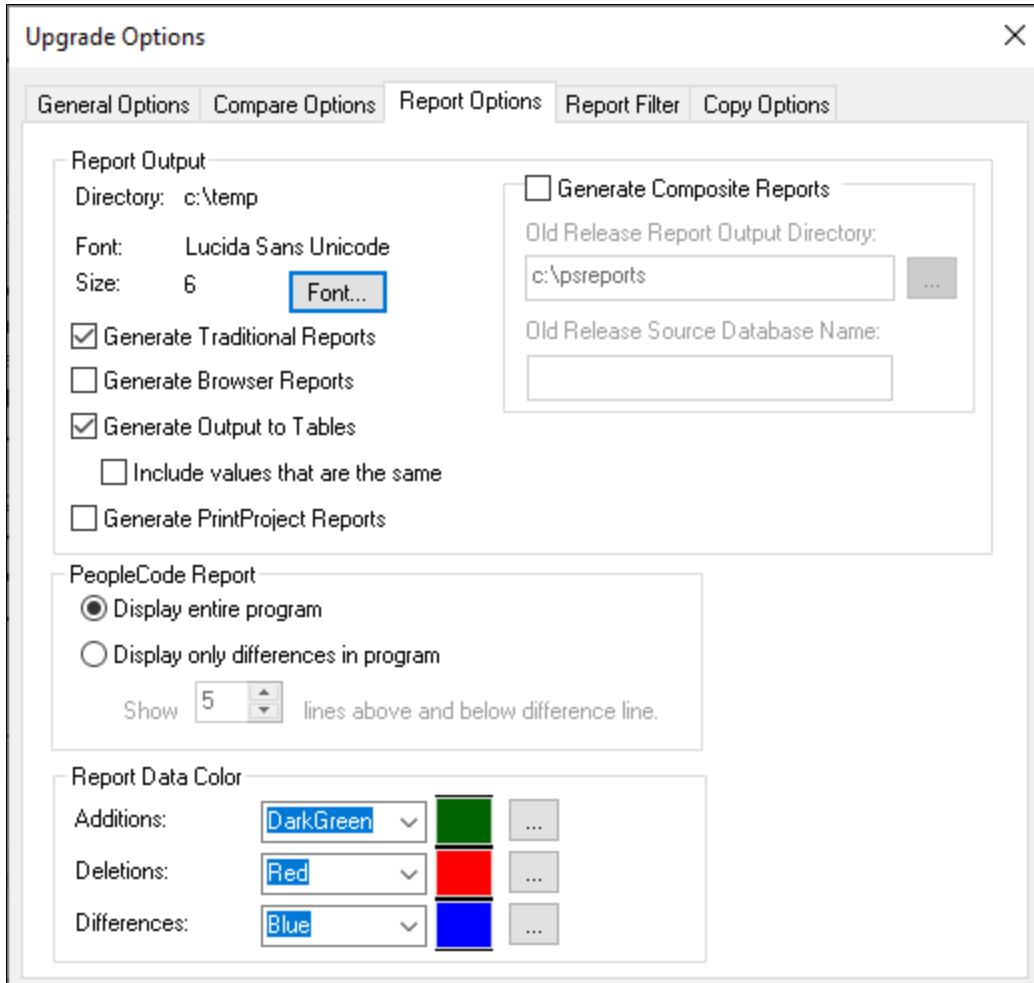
Upgrade Options

General Options | Compare Options | Report Options | Report Filter | Copy Options

Report Output

Directory: c:\temp

Font: Lucida Sans Unicode

Size: 6

Font...

Generate Traditional Reports

Generate Browser Reports

Generate Output to Tables

Include values that are the same

Generate PrintProject Reports

Generate Composite Reports

Old Release Report Output Directory:

c:\psreports

...

Old Release Source Database Name:

PeopleCode Report

Display entire program

Display only differences in program

Show 5 lines above and below difference line.

Report Data Color

Additions: DarkGreen ...

Deletions: Red ...

Differences: Blue ...